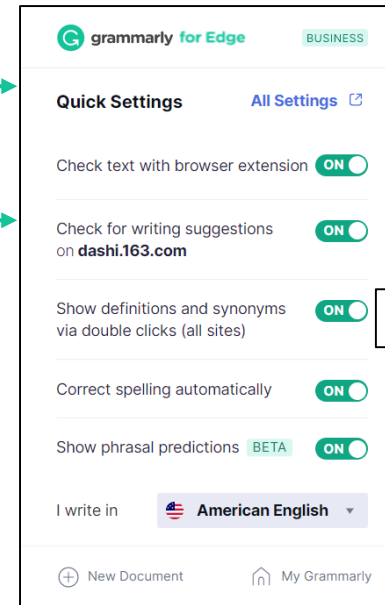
grammarly for Edge BUSINESS

Quick Settings All Settings

Check text with browser extension ON

Check for writing suggestions on dashi.163.com ON

Show definitions and synonyms via double clicks (all sites) ON

Correct spelling automatically ON

Show phrasal predictions BETA ON

I write in American English

New Document My Grammarly